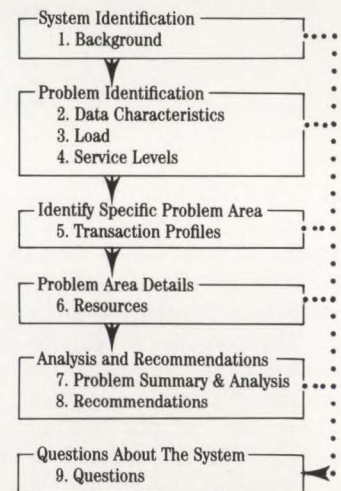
System Identification
1. Background

Problem Identification
2. Data Characteristics
3. Load
4. Service Levels

Identify Specific Problem Area
5. Transaction Profiles

Problem Area Details
6. Resources

Analysis and Recommendations
7. Problem Summary & Analysis
8. Recommendations

Questions About The System
9. Questions